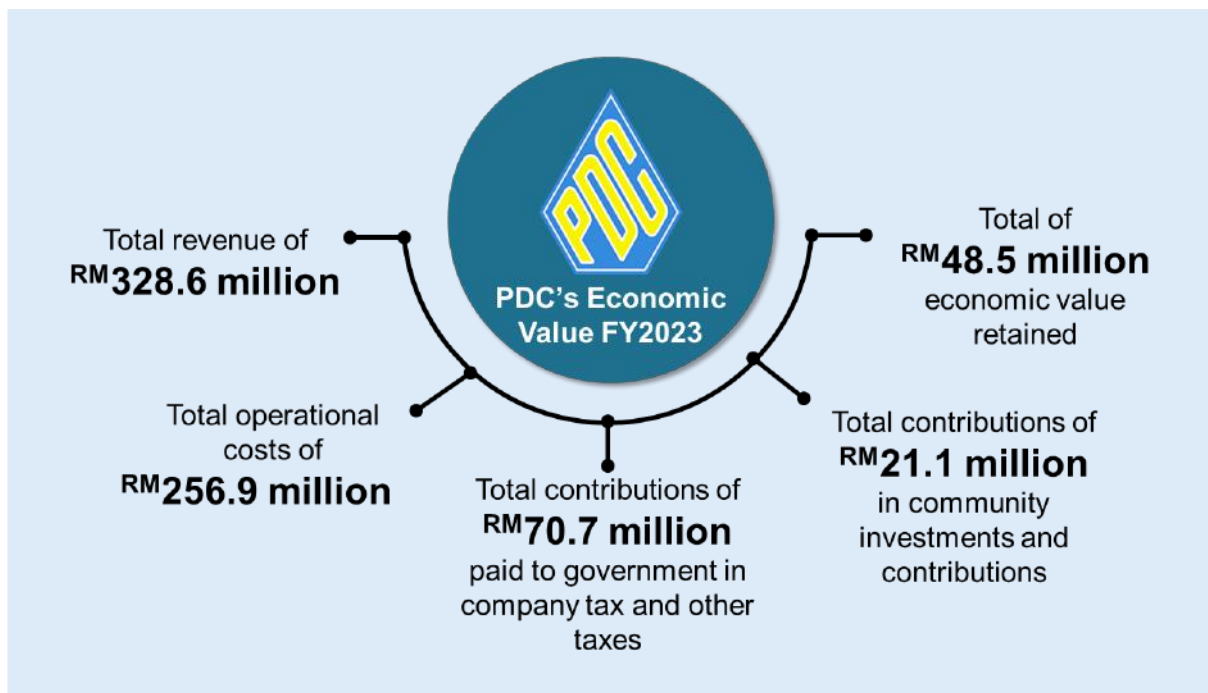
PDC

PDC's Economic Value FY2023

Total revenue of
$^{RM}$328.6 million

Total of
$^{RM}$48.5 million
economic value retained

Total operational costs of
$^{RM}$256.9 million

Total contributions of
$^{RM}$70.7 million
paid to government in company tax and other taxes

Total contributions of
$^{RM}$21.1 million
in community investments and contributions